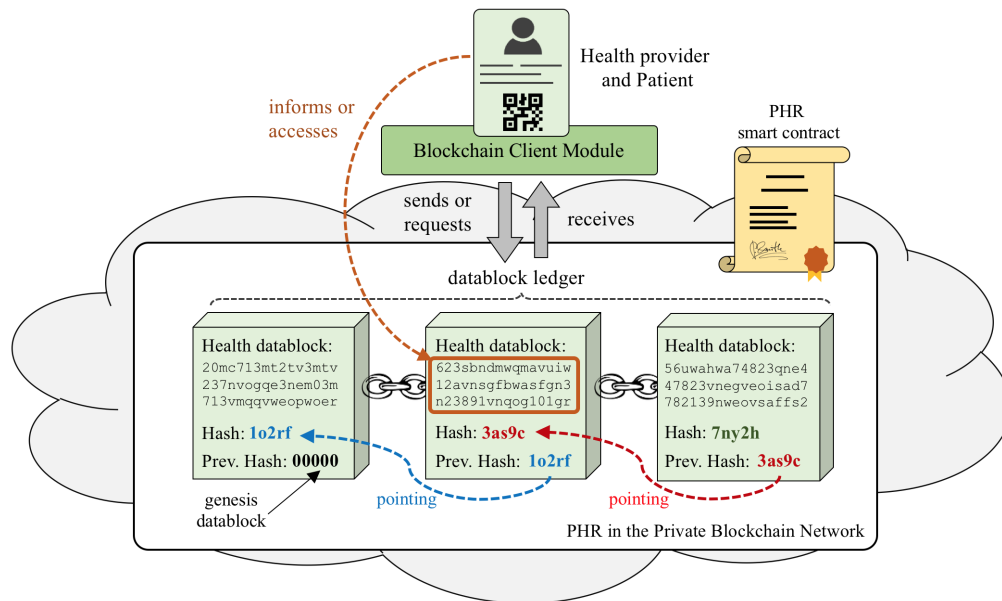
Health provider and Patient

informs or accesses

Blockchain Client Module

PHR smart contract

sends or requests

receives

datablock ledger

Health datablock:
20mc713mt2tv3mtv
237nvogqe3nem03m
713vmqqvweopwoer

Hash: 1o2rf

Prev. Hash: 00000

Health datablock:
623sbndmwqmavuiw
12avnsgfbwasfgn3
n23891vnqog101gr

Hash: 3as9c

Prev. Hash: 1o2rf

Health datablock:
56uwahwa74823qne4
47823vnegveoisad7
782139nweovsaffs2

Hash: 7ny2h

Prev. Hash: 3as9c

genesis datablock

pointing

pointing

PHR in the Private Blockchain Network